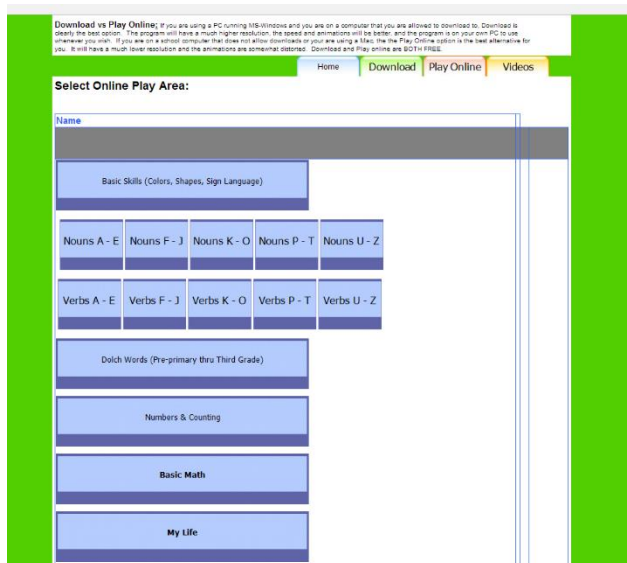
**Download vs Play Online;** If you are using a PC running MS-Windows and you are on a computer that you are allowed to download to, Download is clearly the best option. The program will have a much higher resolution, the speed and animations will be better, and the program is on your own PC to use whenever you wish. If you are on a school computer that does not allow downloads or your are using a Mac, the the Play Online option is the best alternative for you. It will have a much lower resolution and the animations are somewhat distorted. Download and Play online are BOTH FREE.

Home | Download | Play Online | Videos

**Select Online Play Area:**

Name

Basic Skills (Colors, Shapes, Sign Language)

Nouns A - E | Nouns F - J | Nouns K - O | Nouns P - T | Nouns U - Z

Verbs A - E | Verbs F - J | Verbs K - O | Verbs P - T | Verbs U - Z

Dolch Words (Pre-primary thru Third Grade)

Numbers & Counting

**Basic Math**

**My Life**